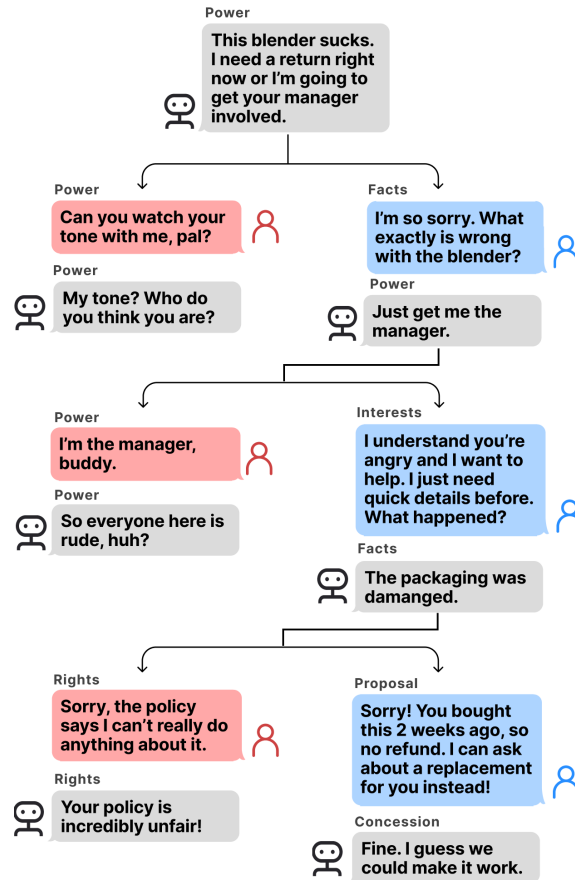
Power
This blender sucks. I need a return right now or I'm going to get your manager involved.

Power
Can you watch your tone with me, pal?

Power
My tone? Who do you think you are?

Facts
I'm so sorry. What exactly is wrong with the blender?

Power
Just get me the manager.

Power
I'm the manager, buddy.

Power
So everyone here is rude, huh?

Interests
I understand you're angry and I want to help. I just need quick details before. What happened?

Facts
The packaging was damanged.

Rights
Sorry, the policy says I can't really do anything about it.

Rights
Your policy is incredibly unfair!

Proposal
Sorry! You bought this 2 weeks ago, so no refund. I can ask about a replacement for you instead!

Concession
Fine. I guess we could make it work.